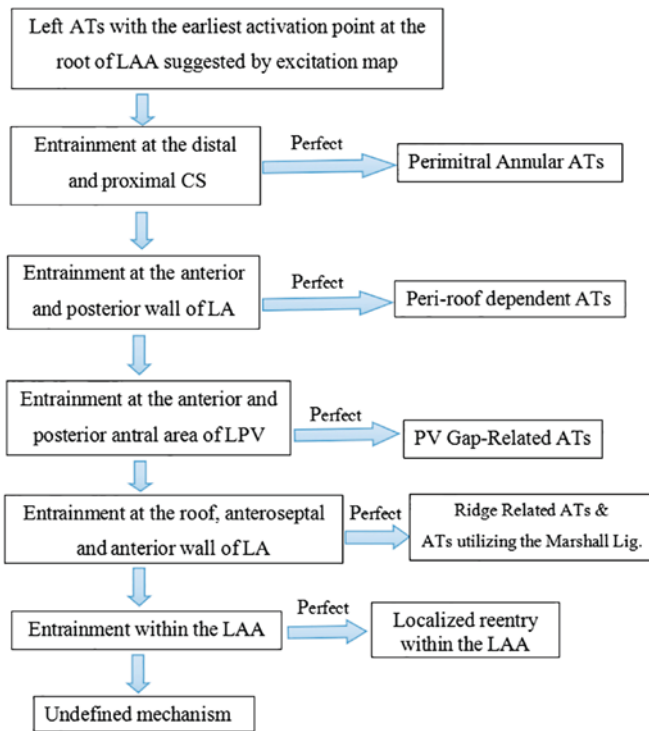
Left ATs with the earliest activation point at the root of LAA suggested by excitation map

Entrainment at the distal and proximal CS

Perfect

Perimitral Annular ATs

Entrainment at the anterior and posterior wall of LA

Perfect

Peri-roof dependent ATs

Entrainment at the anterior and posterior antral area of LPV

Perfect

PV Gap-Related ATs

Entrainment at the roof, anteroseptal and anterior wall of LA

Perfect

Ridge Related ATs & ATs utilizing the Marshall Lig.

Entrainment within the LAA

Perfect

Localized reentry within the LAA

Undefined mechanism